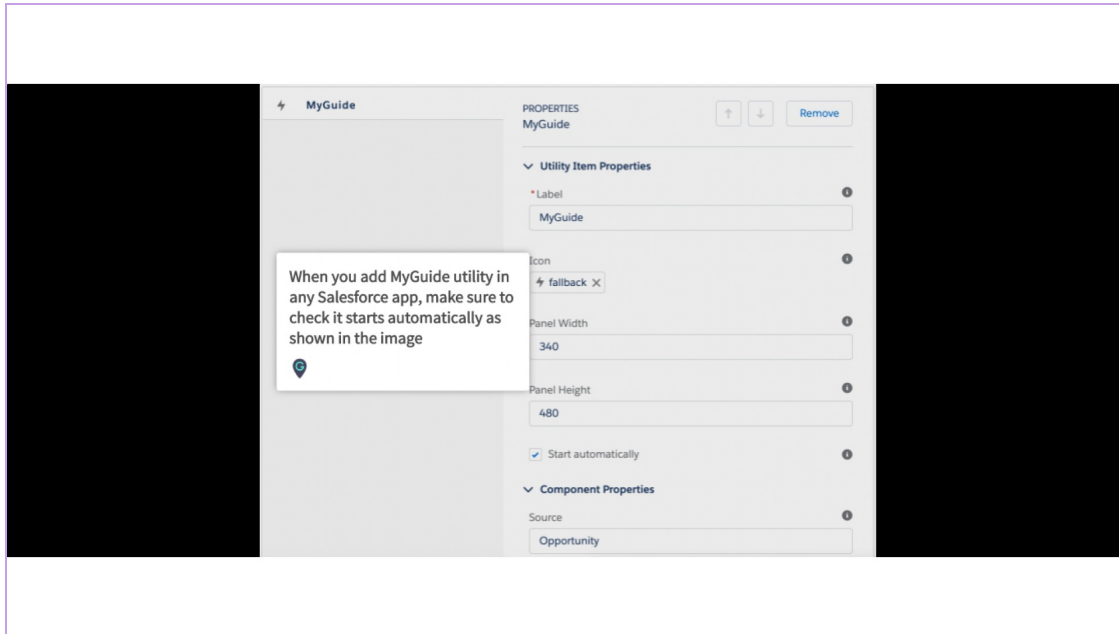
MyGuide

PROPERTIES
MyGuide

Remove

Utility Item Properties

*Label
MyGuide

When you add MyGuide utility in any Salesforce app, make sure to check it starts automatically as shown in the image

Icon
fallback

Panel Width
340

Panel Height
480

Start automatically

Component Properties

Source
Opportunity